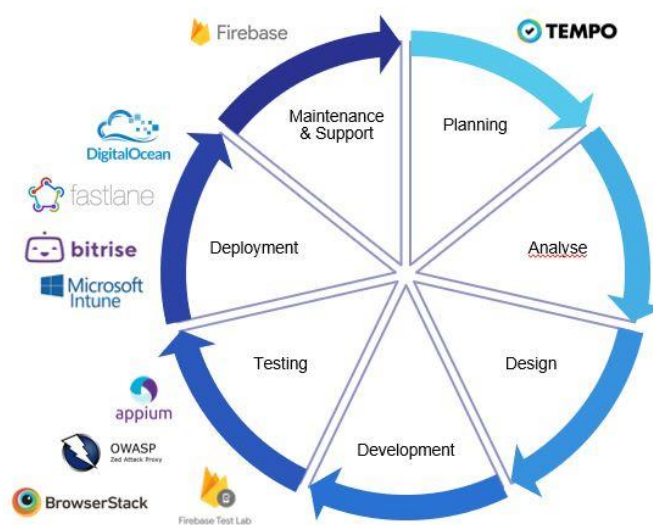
Firebase

TEMPO

Maintenance & Support

Planning

DigitalOcean

fastlane

Deployment

Analyse

bitrise

Microsoft Intune

Testing

Design

appium

OWASP
Zed Attack Proxy

Development

BrowserStack

Firebase Test Lab